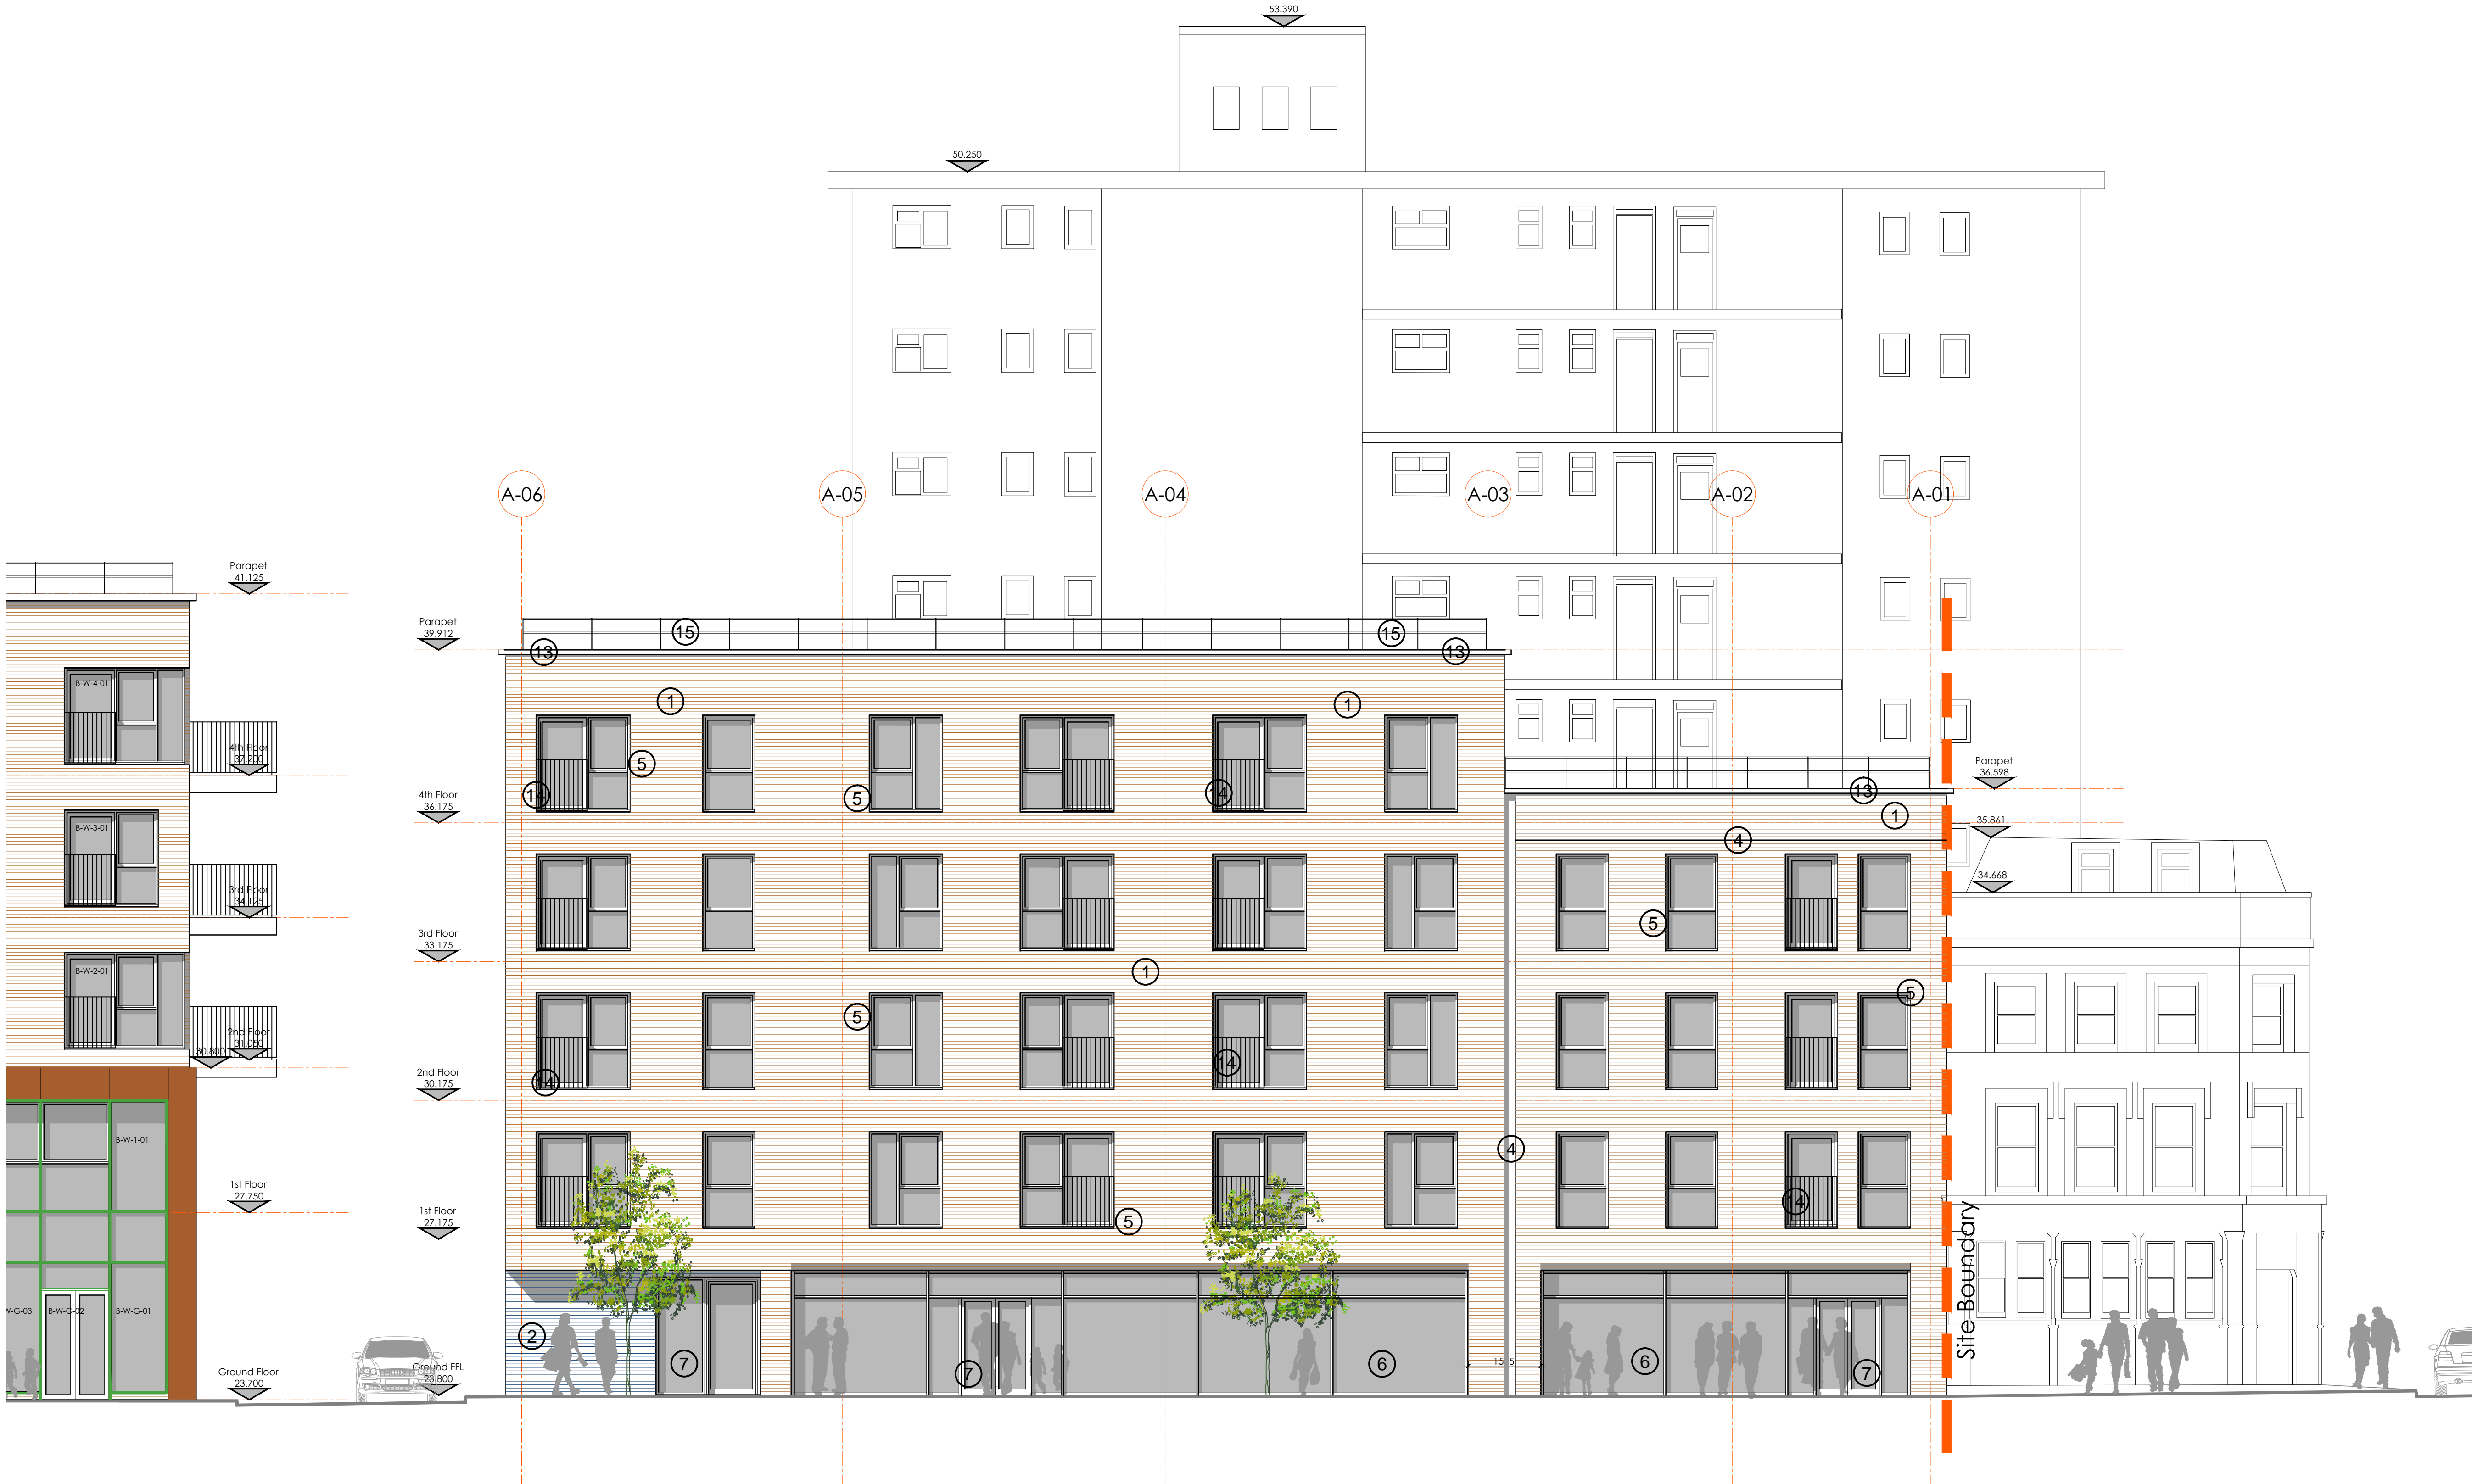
53.390

50.250

A-06 A-05 A-04 A-03 A-02 A-01

Parapet
41.125

Parapet
39.912

15 15

13 13

1 1

B-W-4-01

4th Floor
37.200

4th Floor
36.175

5 5 14 14

B-W-3-01

3rd Floor
34.125

3rd Floor
33.175

B-W-2-01

2nd Floor
31.050

30.800

2nd Floor
30.175

1 5 14 14

B-W-1-01

1st Floor
27.750

1st Floor
27.175

5

W-G-03 B-W-G-02 B-W-G-01

Ground Floor
23.700

Ground FFL
23.800

2 7 7 6

Parapet
36.598

35.861

34.668

13 1 4 5 5 4 14

15.5

6 7

Site Boundary